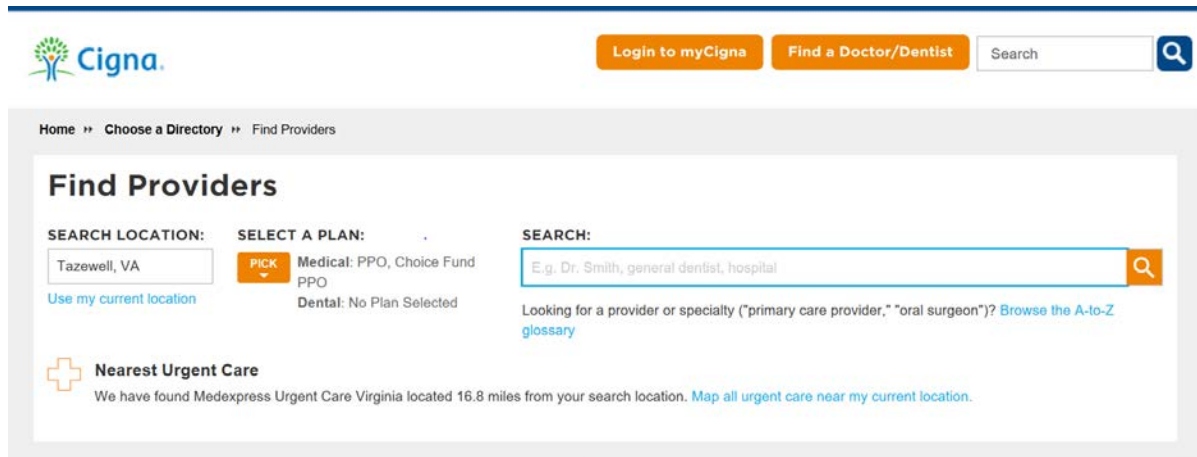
Cigna.

Login to myCigna

Find a Doctor/Dentist

Search

Home ›› Choose a Directory ›› Find Providers

Find Providers

SEARCH LOCATION:

Tazewell, VA

Use my current location

SELECT A PLAN:

PICK

Medical: PPO, Choice Fund PPO

Dental: No Plan Selected

SEARCH:

E.g. Dr. Smith, general dentist, hospital

Looking for a provider or specialty ("primary care provider," "oral surgeon")? Browse the A-to-Z glossary

Nearest Urgent Care

We have found Medexpress Urgent Care Virginia located 16.8 miles from your search location. Map all urgent care near my current location.